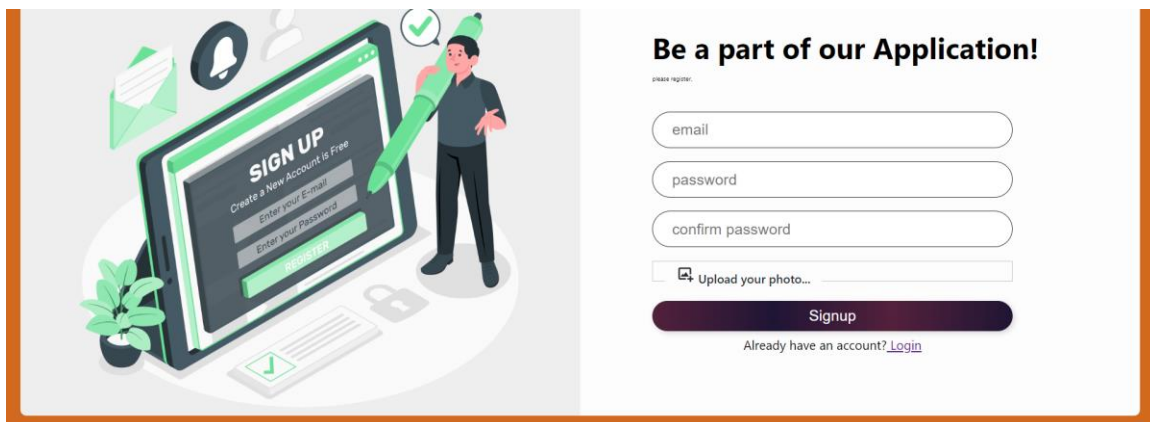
SIGN UP

Create a New Account is Free

Enter your E-mail

Enter your Password

REGISTER

Be a part of our Application!

please register.

email

password

confirm password

Upload your photo...

Signup

Already have an account? Login